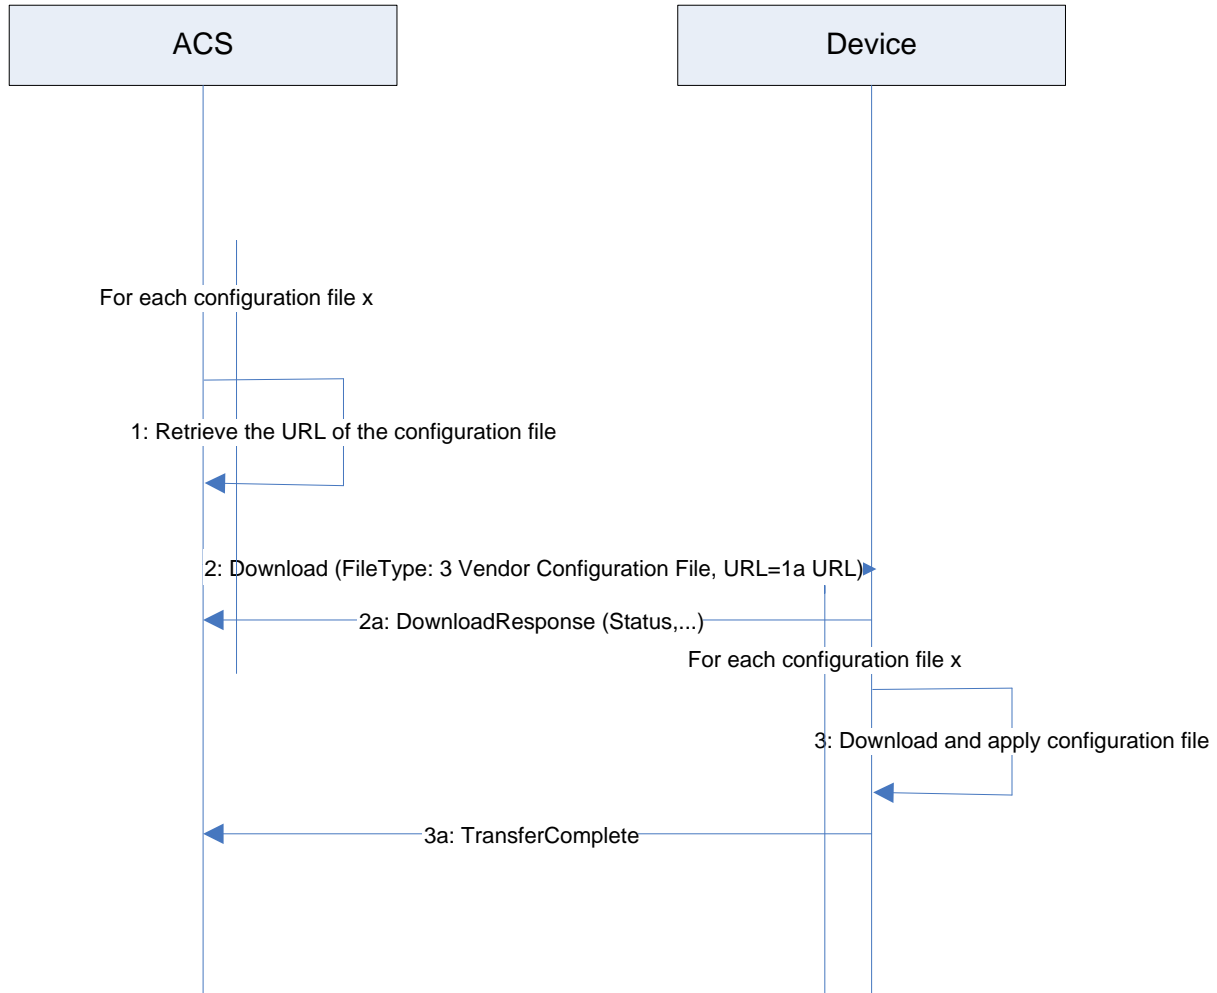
ACS

Device

For each configuration file x

1: Retrieve the URL of the configuration file

2: Download (FileType: 3 Vendor Configuration File, URL=1a URL)

2a: DownloadResponse (Status,...)

For each configuration file x

3: Download and apply configuration file

3a: TransferComplete